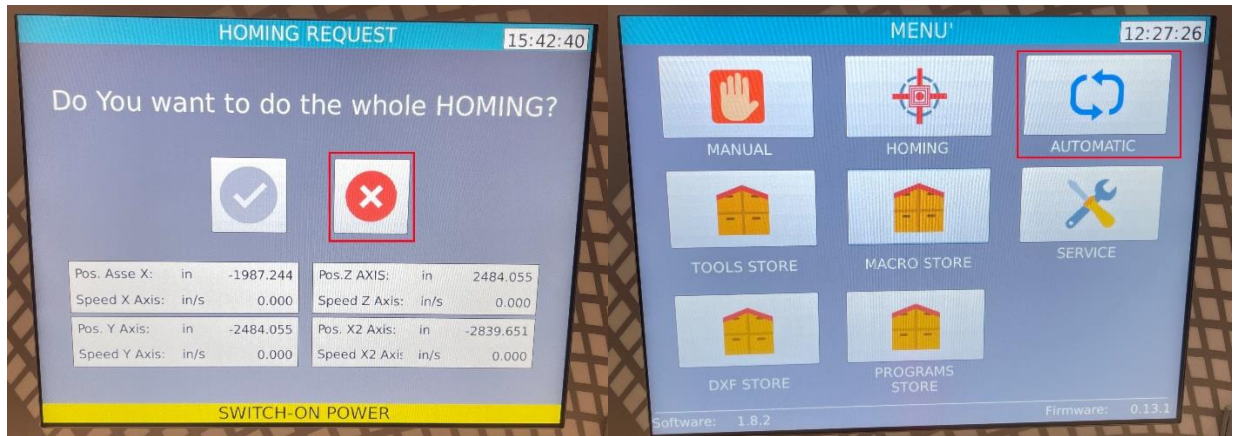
HOMING REQUEST 15:42:40

Do You want to do the whole HOMING?

| Pos. Asse X: | in | -1987.244 |
|---|---|---|
| Speed X Axis: | in/s | 0.000 |

| Pos.Z AXIS: | in | 2484.055 |
|---|---|---|
| Speed Z Axis: | in/s | 0.000 |

| Pos. Y Axis: | in | -2484.055 |
|---|---|---|
| Speed Y Axis: | in/s | 0.000 |

| Pos. X2 Axis: | in | -2839.651 |
|---|---|---|
| Speed X2 Axis | in/s | 0.000 |

SWITCH-ON POWER

MENU' 12:27:26

MANUAL

HOMING

AUTOMATIC

TOOLS STORE

MACRO STORE

SERVICE

DXF STORE

PROGRAMS STORE

Software: 1.8.2

Firmware: 0.13.1